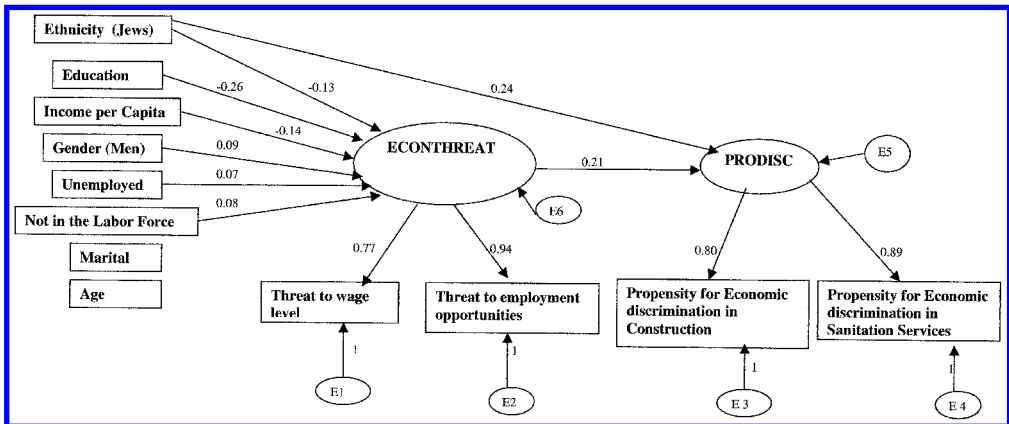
Ethnicity (Jews)

Education

Income per Capita

Gender (Men)

Unemployed

Not in the Labor Force

Marital

Age

-0.26

-0.13

-0.14

0.09

0.07

0.08

0.24

ECONTHREAT

0.21

PRODISC

E5

E6

0.77

0.94

0.80

0.89

Threat to wage level

Threat to employment opportunities

Propensity for Economic discrimination in Construction

Propensity for Economic discrimination in Sanitation Services

1

1

1

1

E1

E2

E 3

E 4